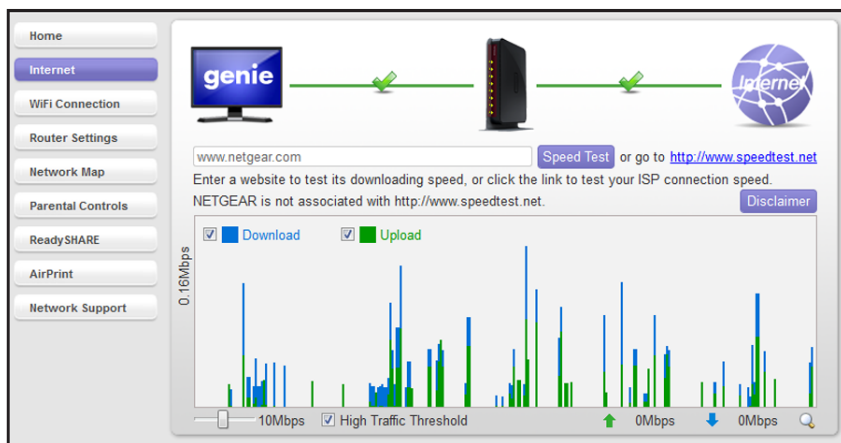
Home

Internet

WiFi Connection

Router Settings

Network Map

Parental Controls

ReadySHARE

AirPrint

Network Support

genie

Internet

www.netgear.com

Speed Test

or go to http://www.speedtest.net

Enter a website to test its downloading speed, or click the link to test your ISP connection speed.

NETGEAR is not associated with http://www.speedtest.net.

Disclaimer

Download

Upload

0.16Mbps

10Mbps

High Traffic Threshold

0Mbps

0Mbps